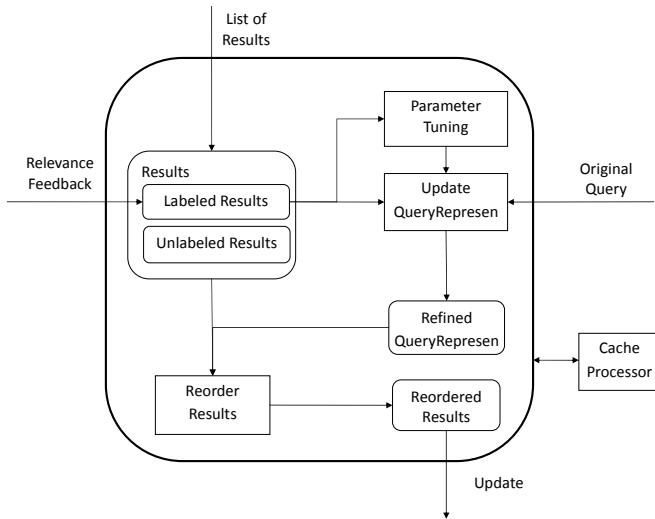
List of Results

Relevance Feedback

Results

Labeled Results

Unlabeled Results

Parameter Tuning

Update QueryRepresen

Original Query

Refined QueryRepresen

Cache Processor

Reorder Results

Reordered Results

Update